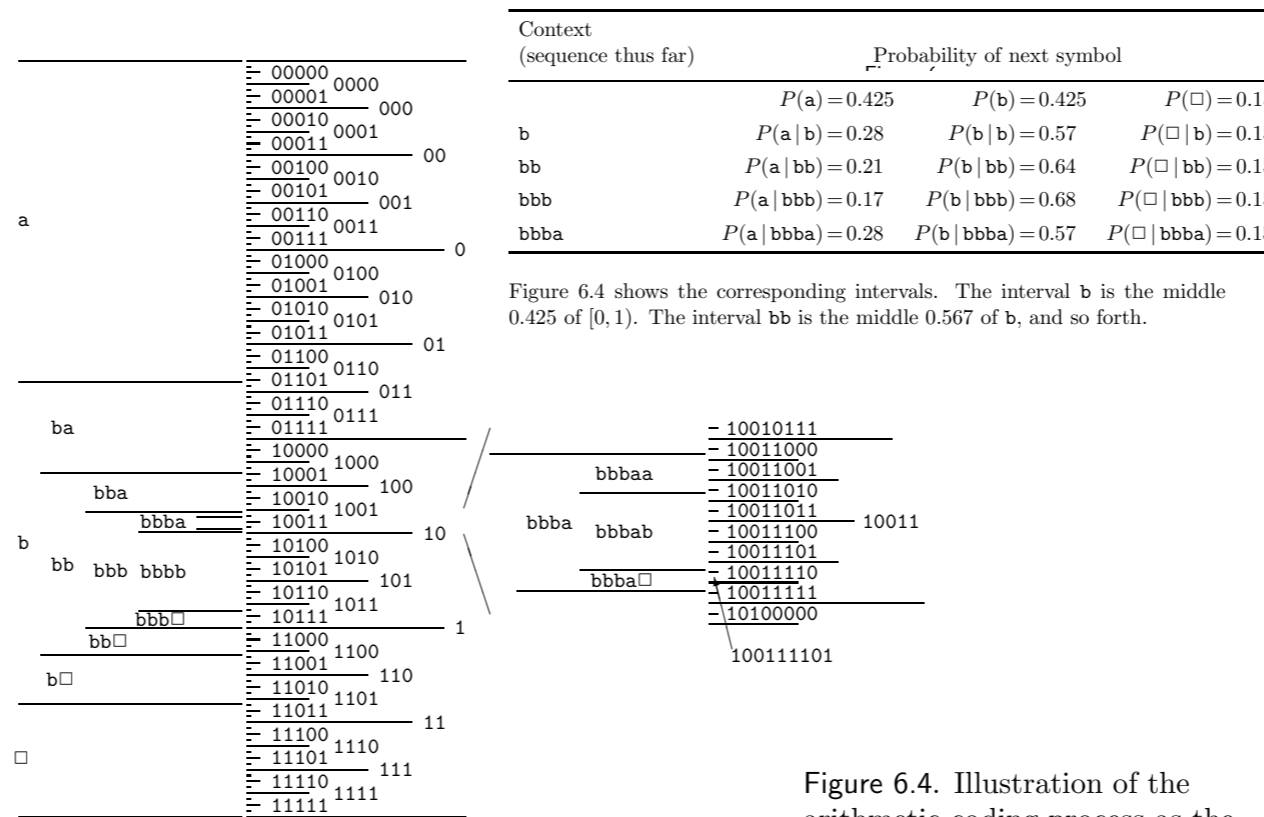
Context
(sequence thus far)

Probability of next symbol

| | | | |
|---|---|---|---|
| | $P(\mathtt{a})=0.425$ | $P(\mathtt{b})=0.425$ | $P(\Box)=0.1$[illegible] |
| b | $P(\mathtt{a}\,|\,\mathtt{b})=0.28$ | $P(\mathtt{b}\,|\,\mathtt{b})=0.57$ | $P(\Box\,|\,\mathtt{b})=0.1$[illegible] |
| bb | $P(\mathtt{a}\,|\,\mathtt{bb})=0.21$ | $P(\mathtt{b}\,|\,\mathtt{bb})=0.64$ | $P(\Box\,|\,\mathtt{bb})=0.1$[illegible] |
| bbb | $P(\mathtt{a}\,|\,\mathtt{bbb})=0.17$ | $P(\mathtt{b}\,|\,\mathtt{bbb})=0.68$ | $P(\Box\,|\,\mathtt{bbb})=0.1$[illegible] |
| bbba | $P(\mathtt{a}\,|\,\mathtt{bbba})=0.28$ | $P(\mathtt{b}\,|\,\mathtt{bbba})=0.57$ | $P(\Box\,|\,\mathtt{bbba})=0.1$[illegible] |

Figure 6.4 shows the corresponding intervals. The interval b is the middle 0.425 of $[0,1)$. The interval bb is the middle 0.567 of b, and so forth.

a
ba
bba
bbba
b
bb bbb bbbb
bbb□
bb□
b□
□

00000 0000 00001 000 00010 0001 00011 00 00100 0010 00101 001 00110 0011 00111 0 01000 0100 01001 010 01010 0101 01011 01 01100 0110 01101 011 01110 0111 01111 10000 1000 10001 100 10010 1001 10011 10 10100 1010 10101 101 10110 1011 10111 1 11000 1100 11001 110 11010 1101 11011 11 11100 1110 11101 111 11110 1111 11111

bbbaa
bbba bbbab
bbba□

10010111
10011000
10011001
10011010
10011011
10011100 10011
10011101
10011110
10011111
10100000
100111101

Figure 6.4. Illustration of the
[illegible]